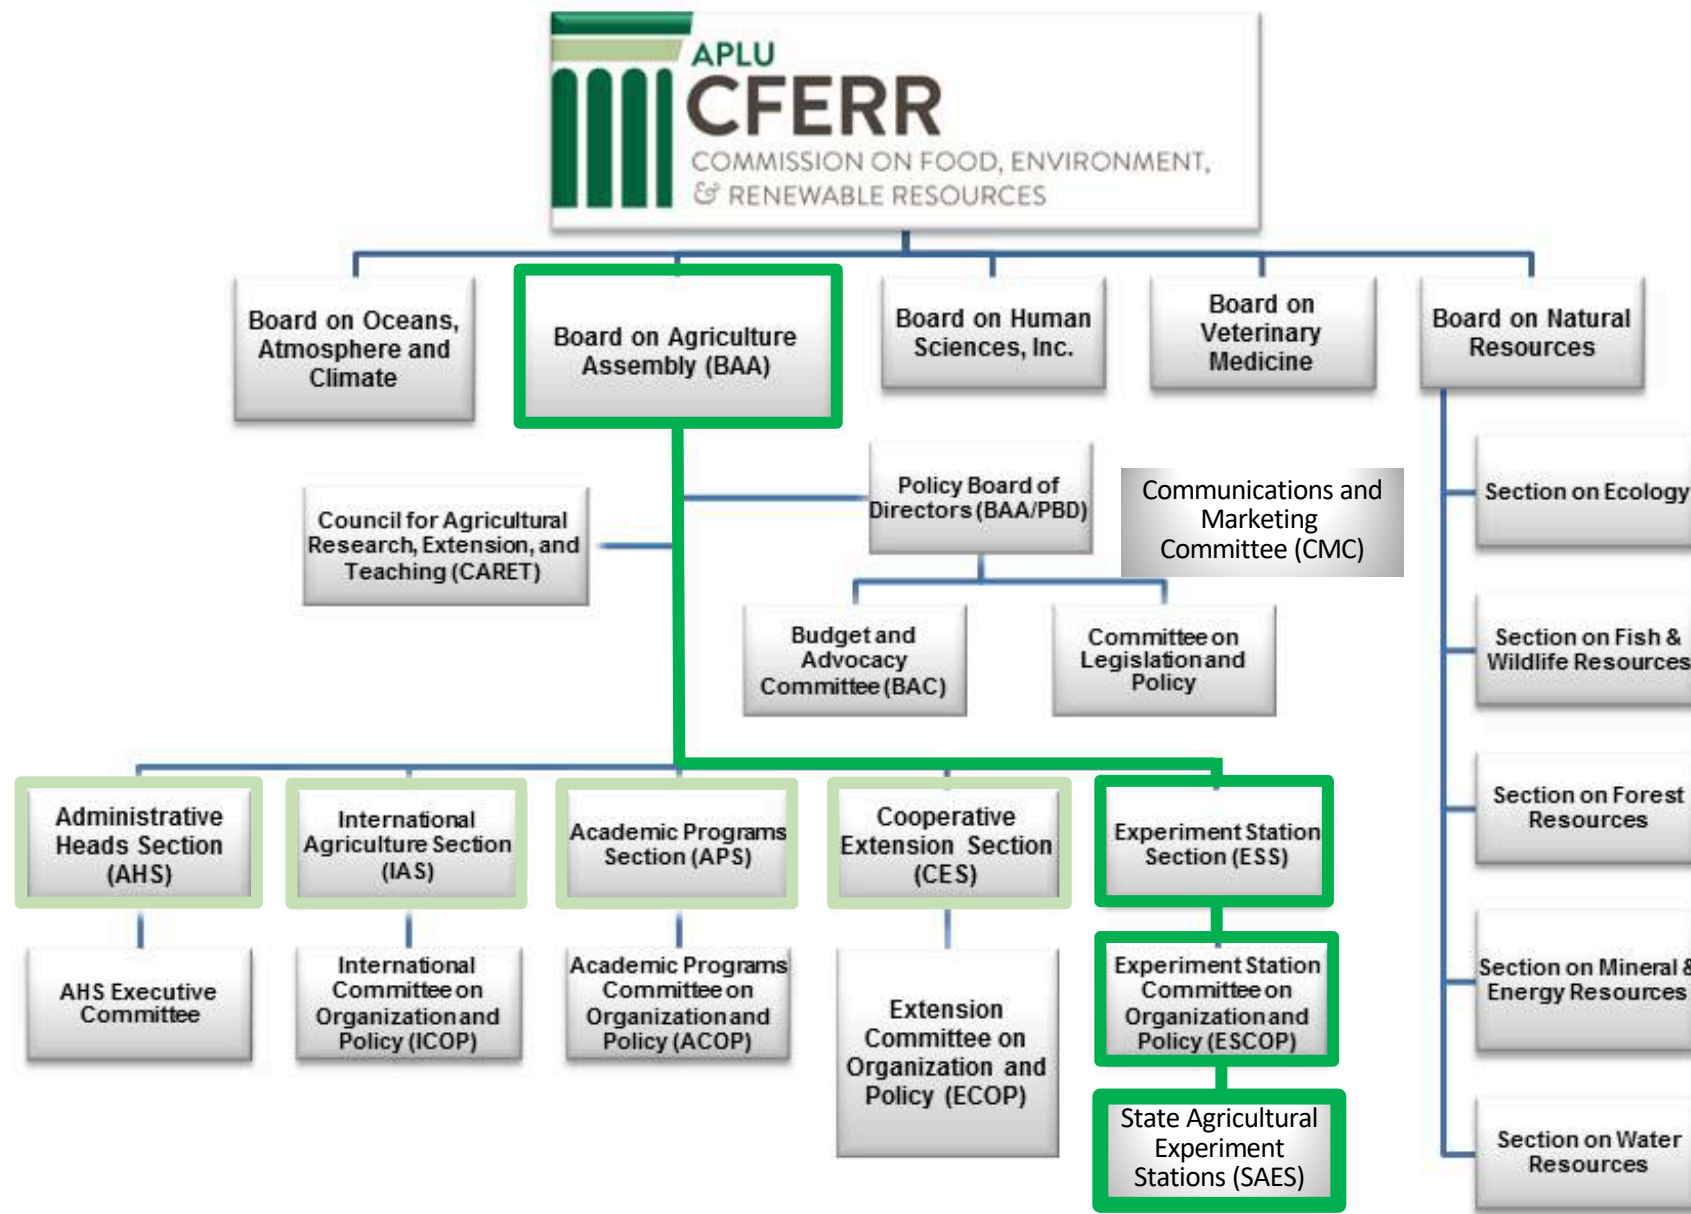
APLU
CFERR
COMMISSION ON FOOD, ENVIRONMENT, & RENEWABLE RESOURCES

Board on Oceans, Atmosphere and Climate

Board on Agriculture Assembly (BAA)

Board on Human Sciences, Inc.

Board on Veterinary Medicine

Board on Natural Resources

Council for Agricultural Research, Extension, and Teaching (CARET)

Policy Board of Directors (BAA/PBD)

Communications and Marketing Committee (CMC)

Budget and Advocacy Committee (BAC)

Committee on Legislation and Policy

Section on Ecology

Section on Fish & Wildlife Resources

Section on Forest Resources

Section on Mineral & Energy Resources

Section on Water Resources

Administrative Heads Section (AHS)

International Agriculture Section (IAS)

Academic Programs Section (APS)

Cooperative Extension Section (CES)

Experiment Station Section (ESS)

AHS Executive Committee

International Committee on Organization and Policy (ICOP)

Academic Programs Committee on Organization and Policy (ACOP)

Extension Committee on Organization and Policy (ECOP)

Experiment Station Committee on Organization and Policy (ESCOP)

State Agricultural Experiment Stations (SAES)